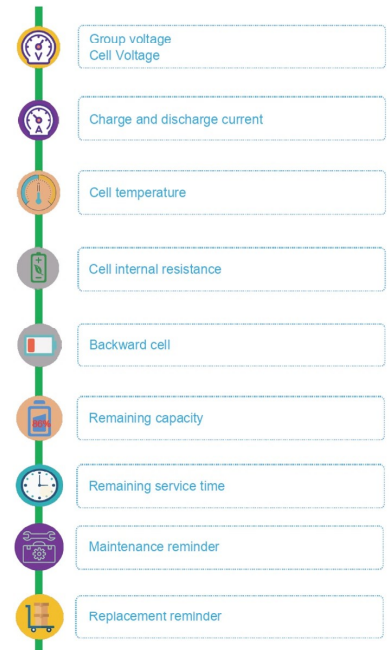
V
Group voltage
Cell Voltage

A
Charge and discharge current

Cell temperature

Cell internal resistance

Backward cell

Remaining capacity

Remaining service time

Maintenance reminder

Replacement reminder